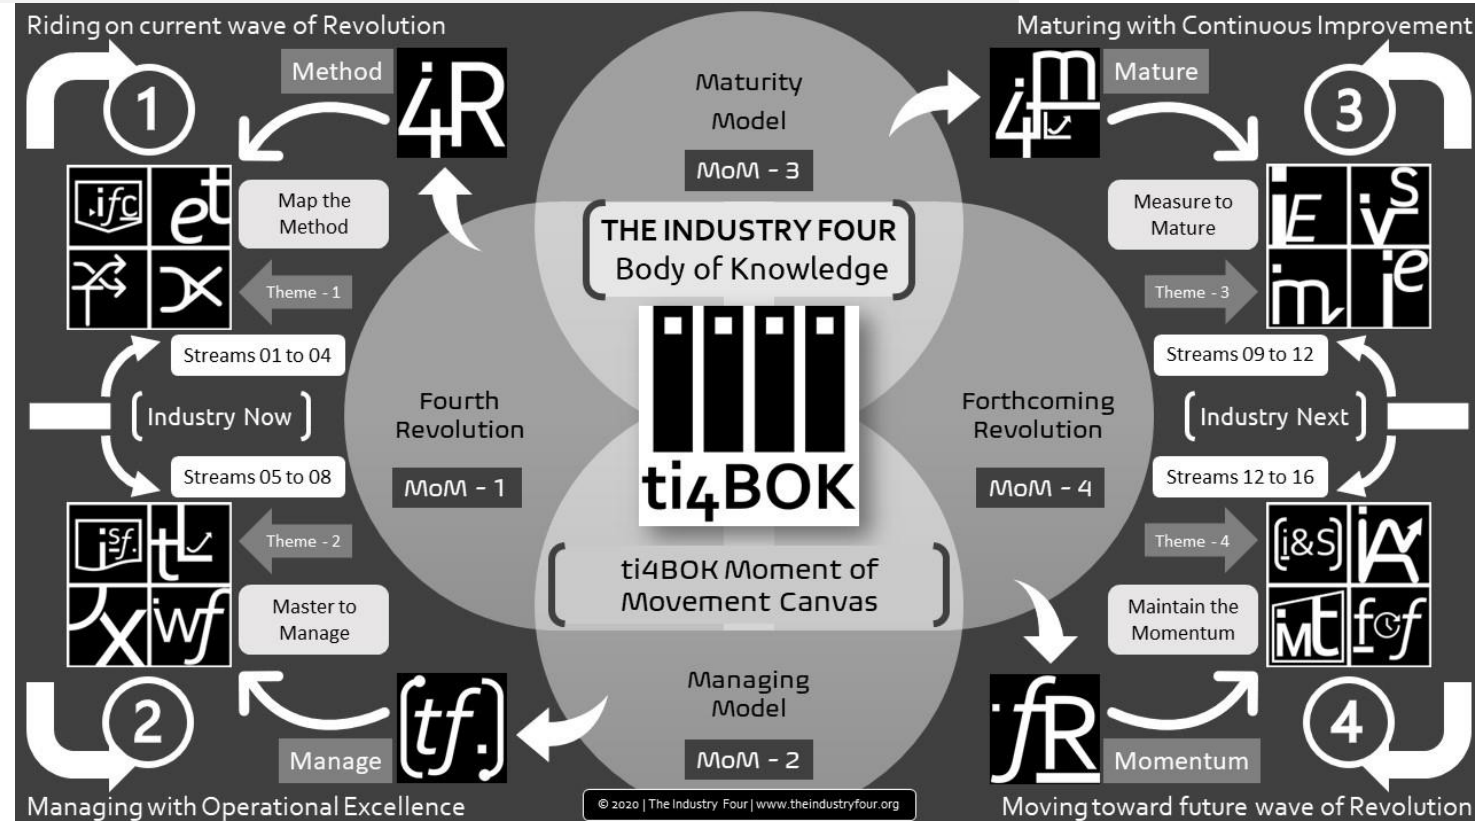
Riding on current wave of Revolution

Maturing with Continuous Improvement

Method

4R

1

Maturity Model

MoM - 3

4m

Mature

3

Map the Method

Measure to Mature

THE INDUSTRY FOUR
Body of Knowledge

ifc

et

E

s v

Theme - 1

Theme - 3

m

ie

Streams 01 to 04

Streams 09 to 12

Industry Now

Fourth Revolution

Forthcoming Revolution

Industry Next

Streams 05 to 08

MoM - 1

ti4BOK

MoM - 4

Streams 12 to 16

isf

tl

Theme - 2

Theme - 4

i&S

IA

x

wf

Master to Manage

ti4BOK Moment of Movement Canvas

Maintain the Momentum

Mt

fcf

2

Manage

tf.

Managing Model

MoM - 2

fR

Momentum

4

Managing with Operational Excellence

© 2020 | The Industry Four | www.theindustryfour.org

Moving toward future wave of Revolution